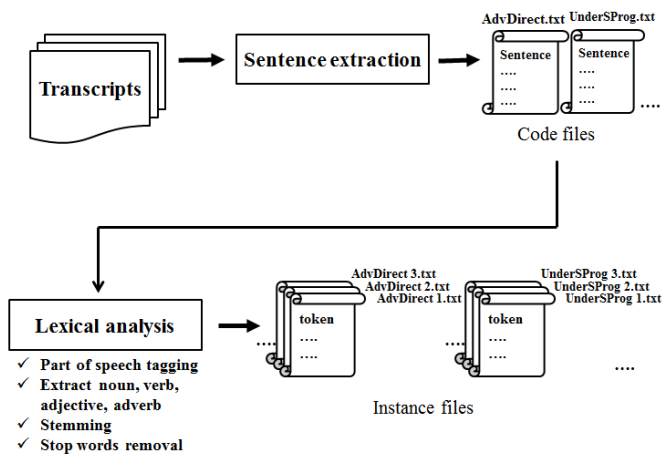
Transcripts

Sentence extraction

AdvDirect.txt UnderSProg.txt

Sentence
....
....
....

Sentence
....
....
....

....

Code files

Lexical analysis

✓ Part of speech tagging
✓ Extract noun, verb, adjective, adverb
✓ Stemming
✓ Stop words removal

AdvDirect 3.txt
AdvDirect 2.txt
AdvDirect 1.txt

....
token
....
....

UnderSProg 3.txt
UnderSProg 2.txt
UnderSProg 1.txt

....
token
....
....

....

Instance files